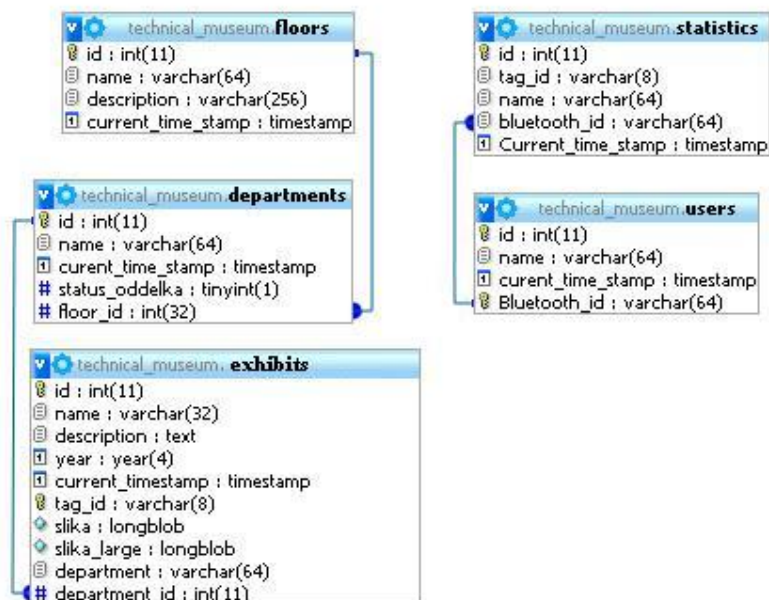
technical_museum.floors
id : int(11)
name : varchar(64)
description : varchar(256)
current_time_stamp : timestamp

technical_museum.departments
id : int(11)
name : varchar(64)
curent_time_stamp : timestamp
status_oddelka : tinyint(1)
floor_id : int(32)

technical_museum.exhibits
id : int(11)
name : varchar(32)
description : text
year : year(4)
current_timestamp : timestamp
tag_id : varchar(8)
slika : longblob
slika_large : longblob
department : varchar(64)
department_id : int(11)

technical_museum.statistics
id : int(11)
tag_id : varchar(8)
name : varchar(64)
bluetooth_id : varchar(64)
Current_time_stamp : timestamp

technical_museum.users
id : int(11)
name : varchar(64)
curent_time_stamp : timestamp
Bluetooth_id : varchar(64)